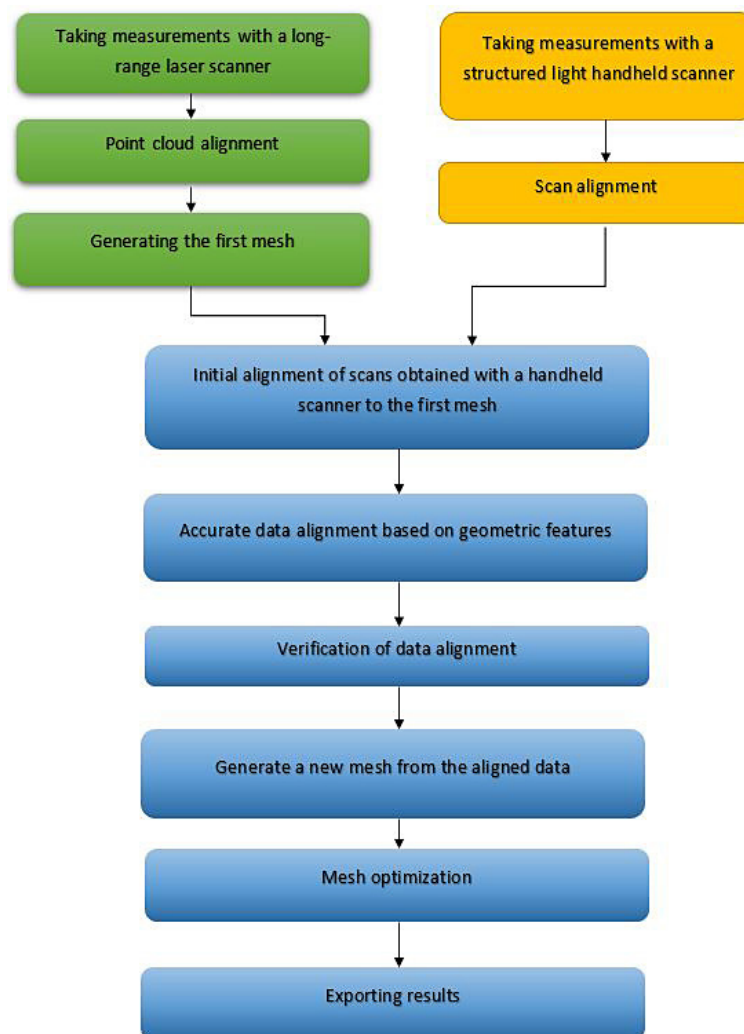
Taking measurements with a long-range laser scanner

Point cloud alignment

Generating the first mesh

Taking measurements with a structured light handheld scanner

Scan alignment

Initial alignment of scans obtained with a handheld scanner to the first mesh

Accurate data alignment based on geometric features

Verification of data alignment

Generate a new mesh from the aligned data

Mesh optimization

Exporting results